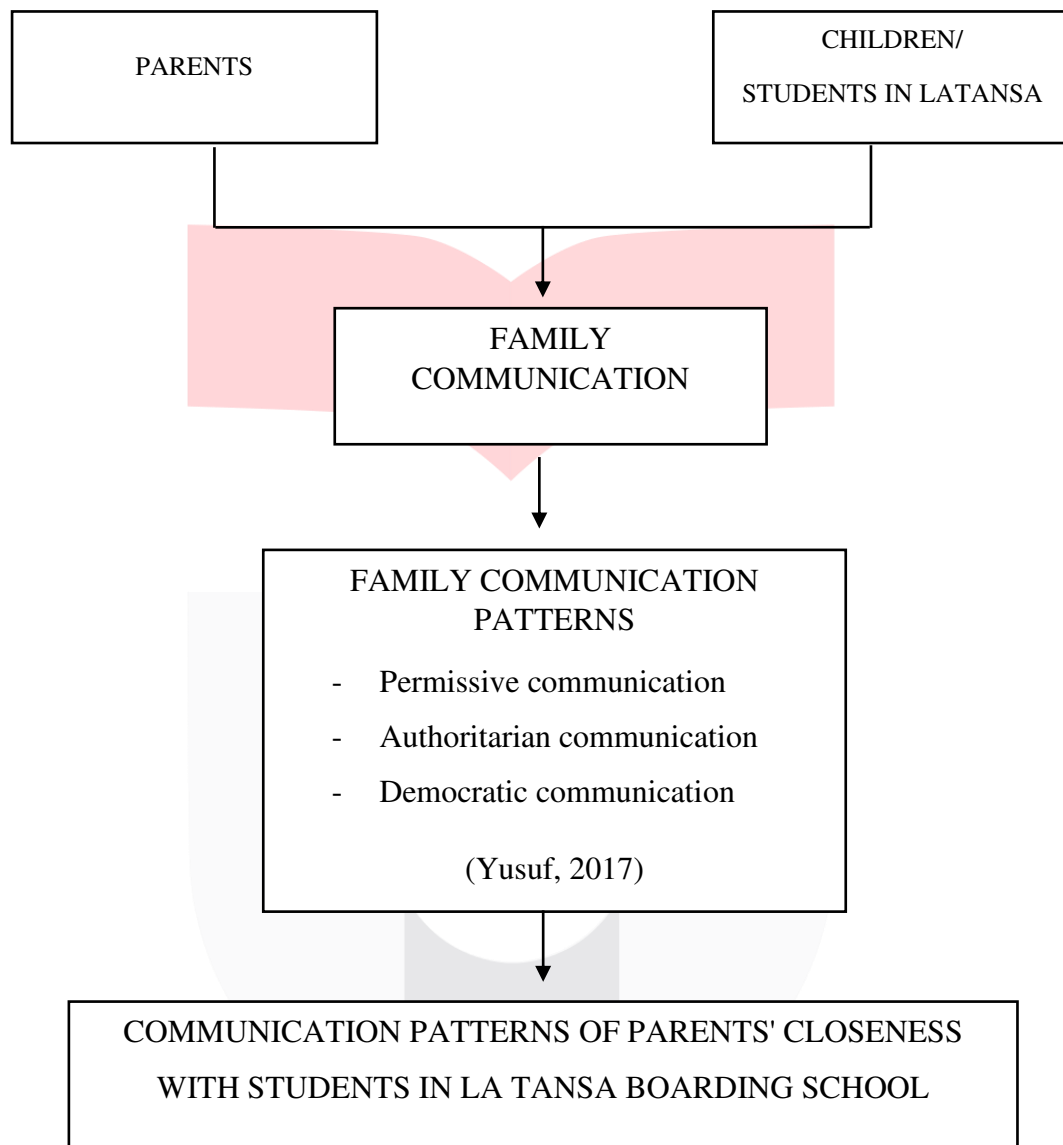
PARENTS

CHILDREN/
STUDENTS IN LATANSA

FAMILY
COMMUNICATION

FAMILY COMMUNICATION PATTERNS

- Permissive communication
- Authoritarian communication
- Democratic communication

(Yusuf, 2017)

COMMUNICATION PATTERNS OF PARENTS' CLOSENESS WITH STUDENTS IN LA TANSA BOARDING SCHOOL